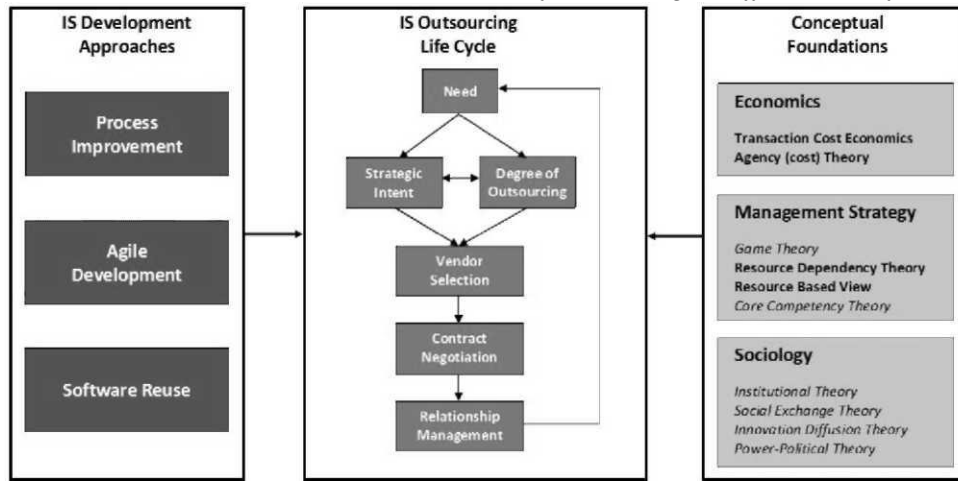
IS Development Approaches

Process Improvement

Agile Development

Software Reuse

IS Outsourcing Life Cycle

Need

Strategic Intent

Degree of Outsourcing

Vendor Selection

Contract Negotiation

Relationship Management

Conceptual Foundations

Economics

Transaction Cost Economics
Agency (cost) Theory

Management Strategy

Game Theory
Resource Dependency Theory
Resource Based View
Core Competency Theory

Sociology

Institutional Theory
Social Exchange Theory
Innovation Diffusion Theory
Power-Political Theory